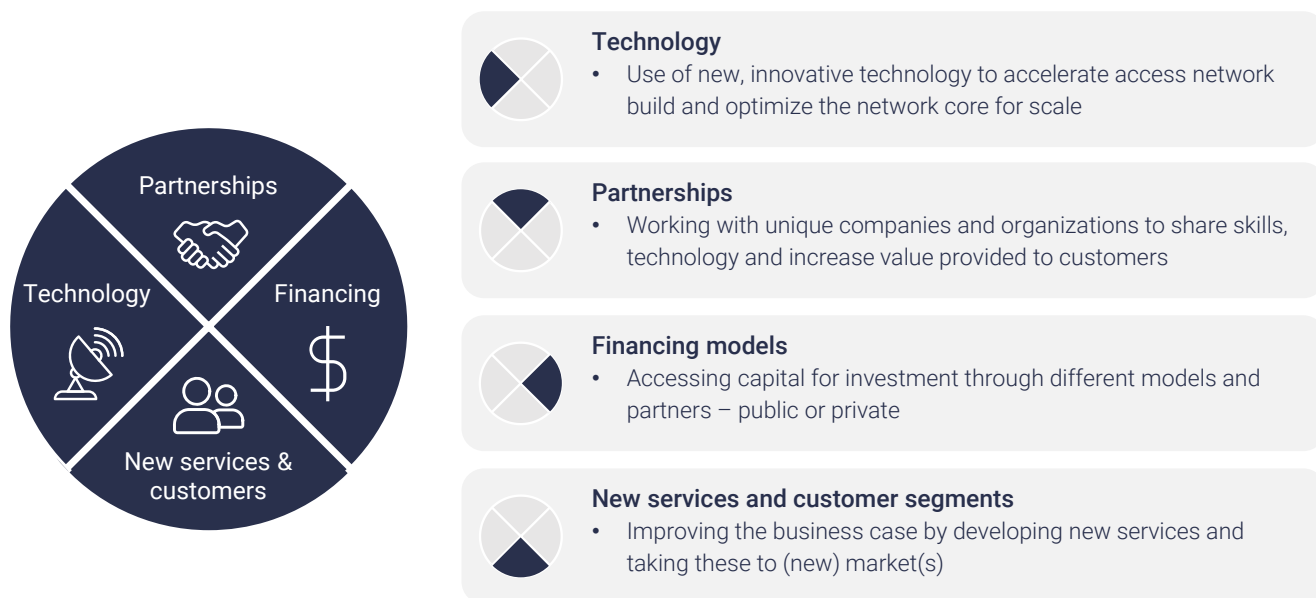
Partnerships

Technology

Financing

New services & customers

Technology
• Use of new, innovative technology to accelerate access network build and optimize the network core for scale

Partnerships
• Working with unique companies and organizations to share skills, technology and increase value provided to customers

Financing models
• Accessing capital for investment through different models and partners – public or private

New services and customer segments
• Improving the business case by developing new services and taking these to (new) market(s)